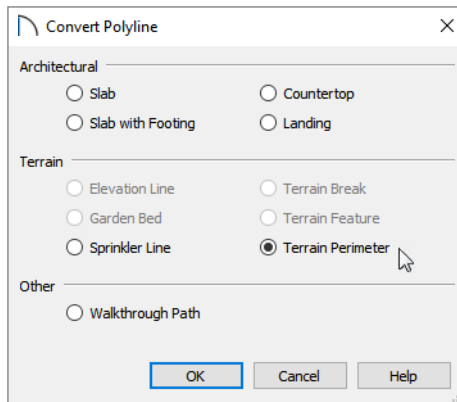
Convert Polyline

Architectural

Slab
Countertop
Slab with Footing
Landing

Terrain

Elevation Line
Terrain Break
Garden Bed
Terrain Feature
Sprinkler Line
Terrain Perimeter

Other

Walkthrough Path

OK
Cancel
Help